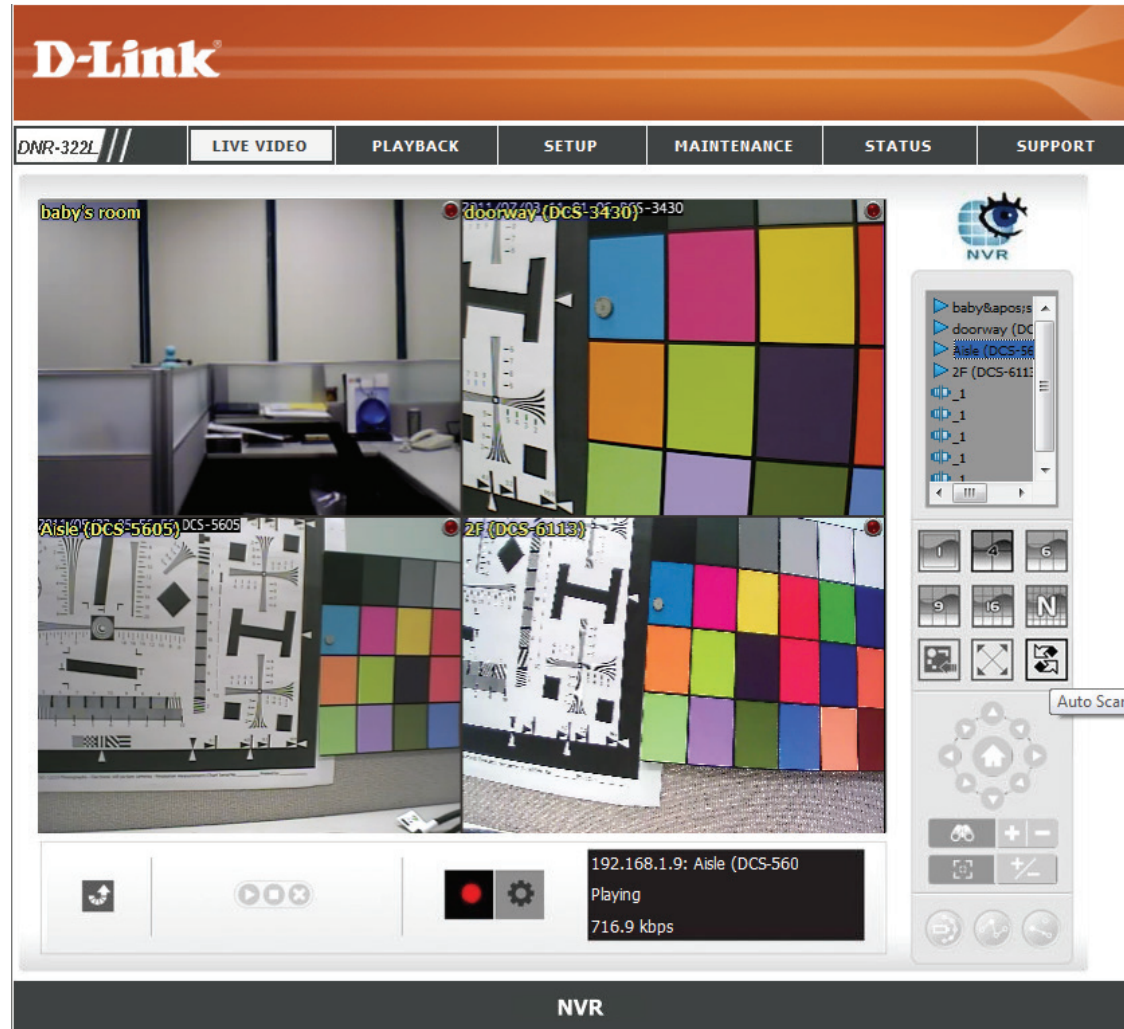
D-Link

DNR-322L

LIVE VIDEO | PLAYBACK | SETUP | MAINTENANCE | STATUS | SUPPORT

baby's room

doorway (DCS-3430) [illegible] DCS-3430

Aisle (DCS-5605) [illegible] DCS-5605

2F (DCS-6113)

NVR

baby&apos;s
doorway (DC
Aisle (DCS-56
2F (DCS-6113
_1
_1
_1
_1
_1

N

Auto Scar

192.168.1.9: Aisle (DCS-560
Playing
716.9 kbps

NVR